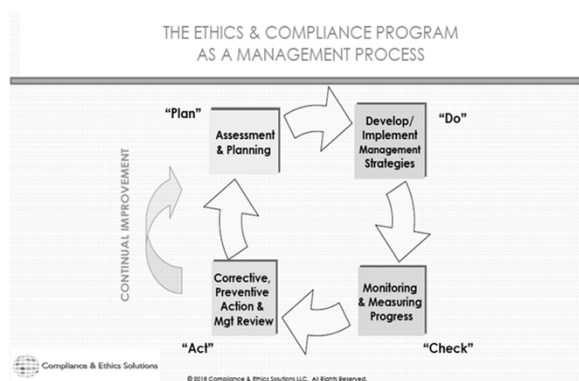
THE ETHICS & COMPLIANCE PROGRAM AS A MANAGEMENT PROCESS

"Plan"

Assessment & Planning

Develop/ Implement Management Strategies

"Do"

CONTINUAL IMPROVEMENT

Corrective, Preventive Action & Mgt Review

Monitoring & Measuring Progress

"Act"

"Check"

Compliance & Ethics Solutions

© 2018 Compliance & Ethics Solutions LLC. All Rights Reserved.